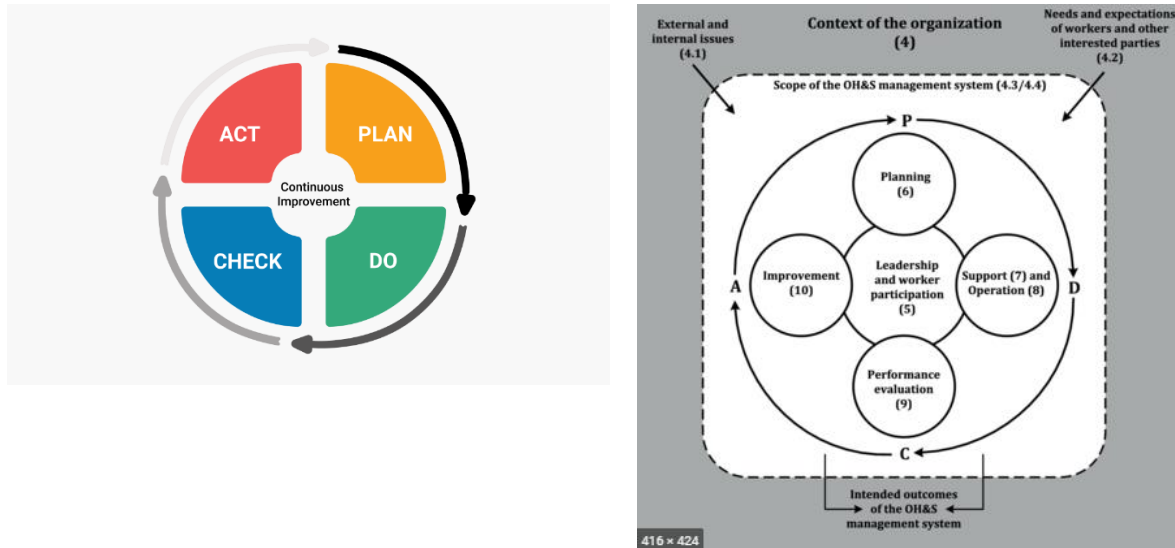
ACT
PLAN
Continuous Improvement
CHECK
DO

External and internal issues (4.1)

Context of the organization (4)

Needs and expectations of workers and other interested parties (4.2)

Scope of the OH&S management system (4.3/4.4)

P

Planning (6)

Improvement (10)

Leadership and worker participation (5)

Support (7) and Operation (8)

A

D

Performance evaluation (9)

C

Intended outcomes of the OH&S management system

416 × 424